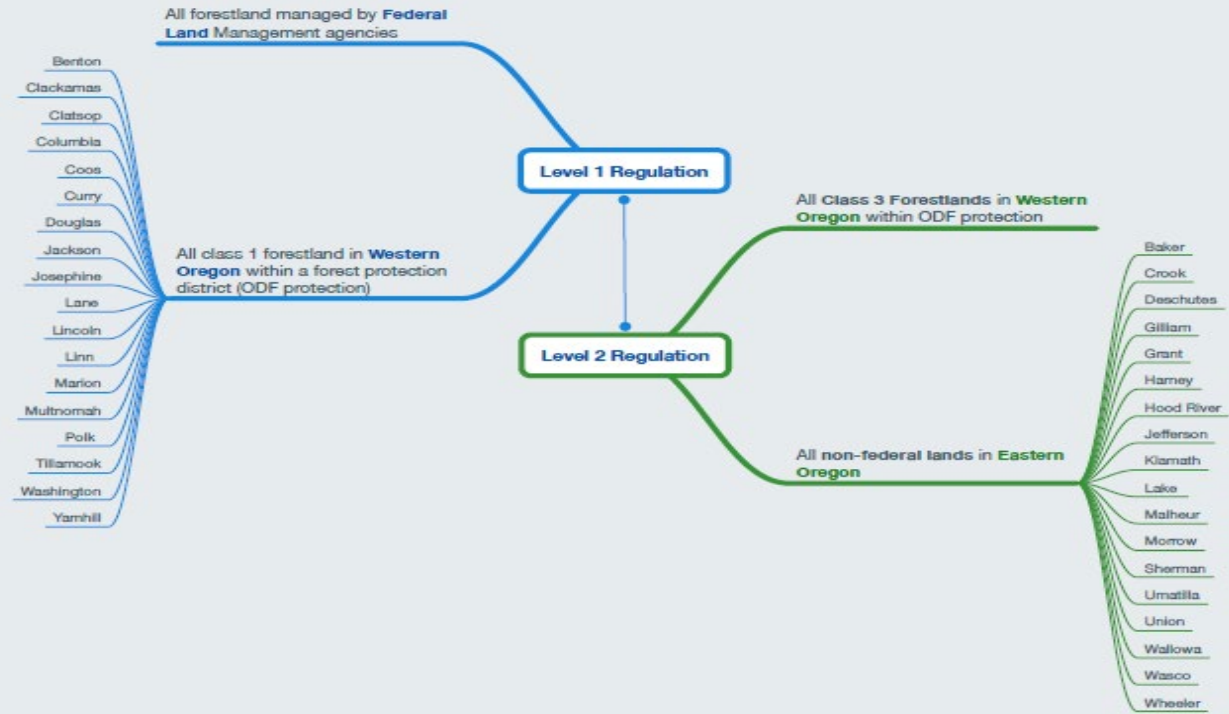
All forestland managed by Federal Land Management agencies

Benton
Clackamas
Clatsop
Columbia
Coos
Curry
Douglas
Jackson
Josephine
Lane
Lincoln
Linn
Marion
Multnomah
Polk
Tillamook
Washington
Yamhill

All class 1 forestland in Western Oregon within a forest protection district (ODF protection)

Level 1 Regulation

All Class 3 Forestlands in Western Oregon within ODF protection

Level 2 Regulation

All non-federal lands in Eastern Oregon

Baker
Crook
Deschutes
Gilliam
Grant
Harney
Hood River
Jefferson
Klamath
Lake
Malheur
Morrow
Sherman
Umatilla
Union
Wallowa
Wasco
Wheeler